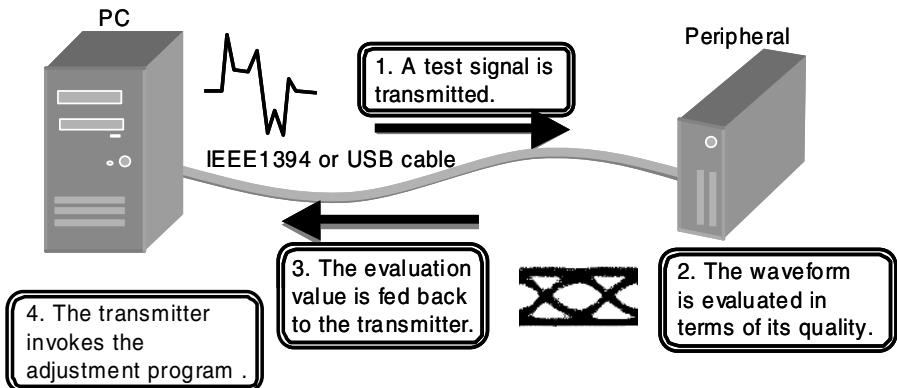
PC

Peripheral

1. A test signal is transmitted.

IEEE1394 or USB cable

3. The evaluation value is fed back to the transmitter.

2. The waveform is evaluated in terms of its quality.

4. The transmitter invokes the adjustment program .